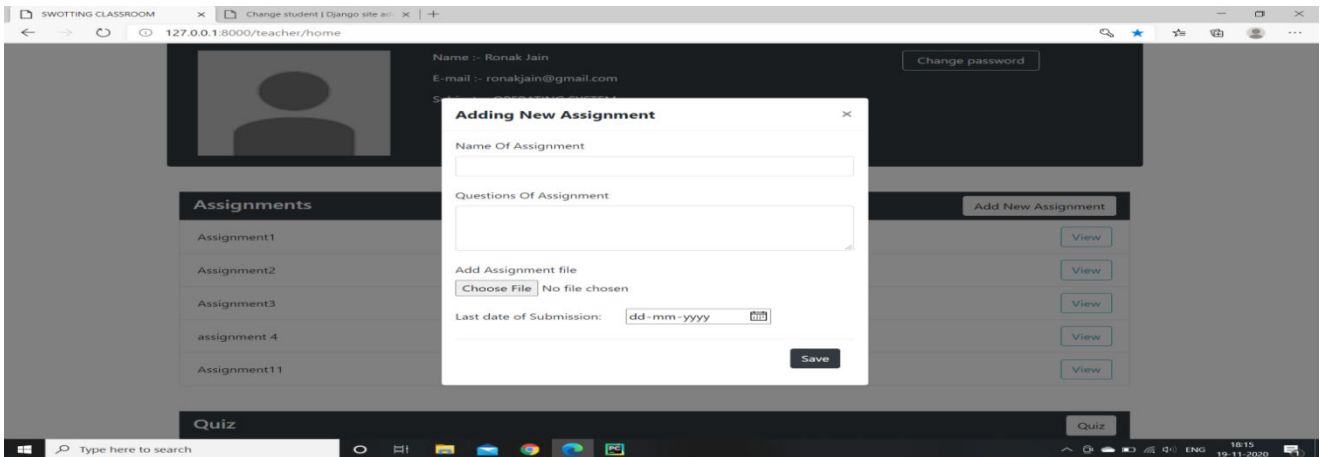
SWOTTING CLASSROOM ×
Change student | Django site ad ×
+

127.0.0.1:8000/teacher/home

Name :- Ronak Jain
E-mail :- ronakjain@gmail.com
S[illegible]

Change password

Adding New Assignment ×

Name Of Assignment

Questions Of Assignment

Add Assignment file
Choose File No file chosen

Last date of Submission: dd-mm-yyyy

Save

Assignments
Add New Assignment

Assignment1 View
Assignment2 View
Assignment3 View
assignment 4 View
Assignment11 View

Quiz
Quiz

Type here to search

ENG 18:15 19-11-2020